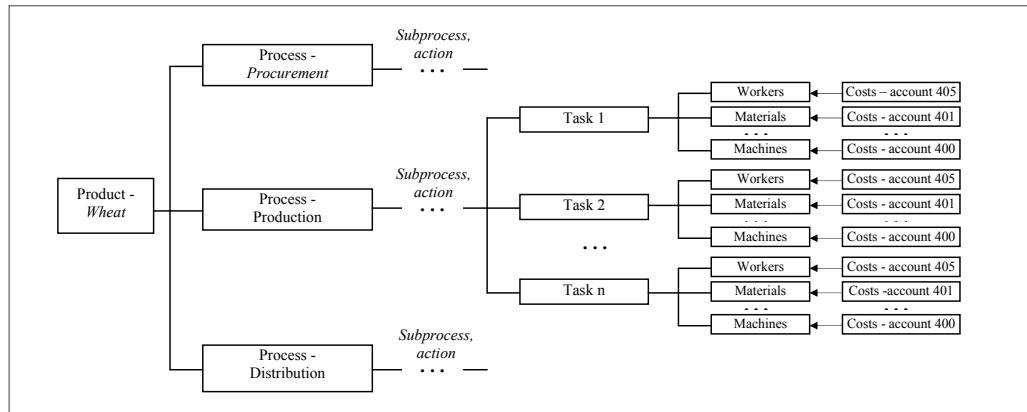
Product - *Wheat*

Process - *Procurement*

*Subprocess, action*

. . .

Process - Production

*Subprocess, action*

. . .

Process - Distribution

*Subprocess, action*

. . .

Task 1

Workers

Costs – account 405

Materials

Costs - account 401

. . .

. . .

Machines

Costs - account 400

Task 2

Workers

Costs - account 405

Materials

Costs - account 401

. . .

. . .

Machines

Costs - account 400

. . .

Task n

Workers

Costs - account 405

Materials

Costs -account 401

. . .

. . .

Machines

Costs - account 400